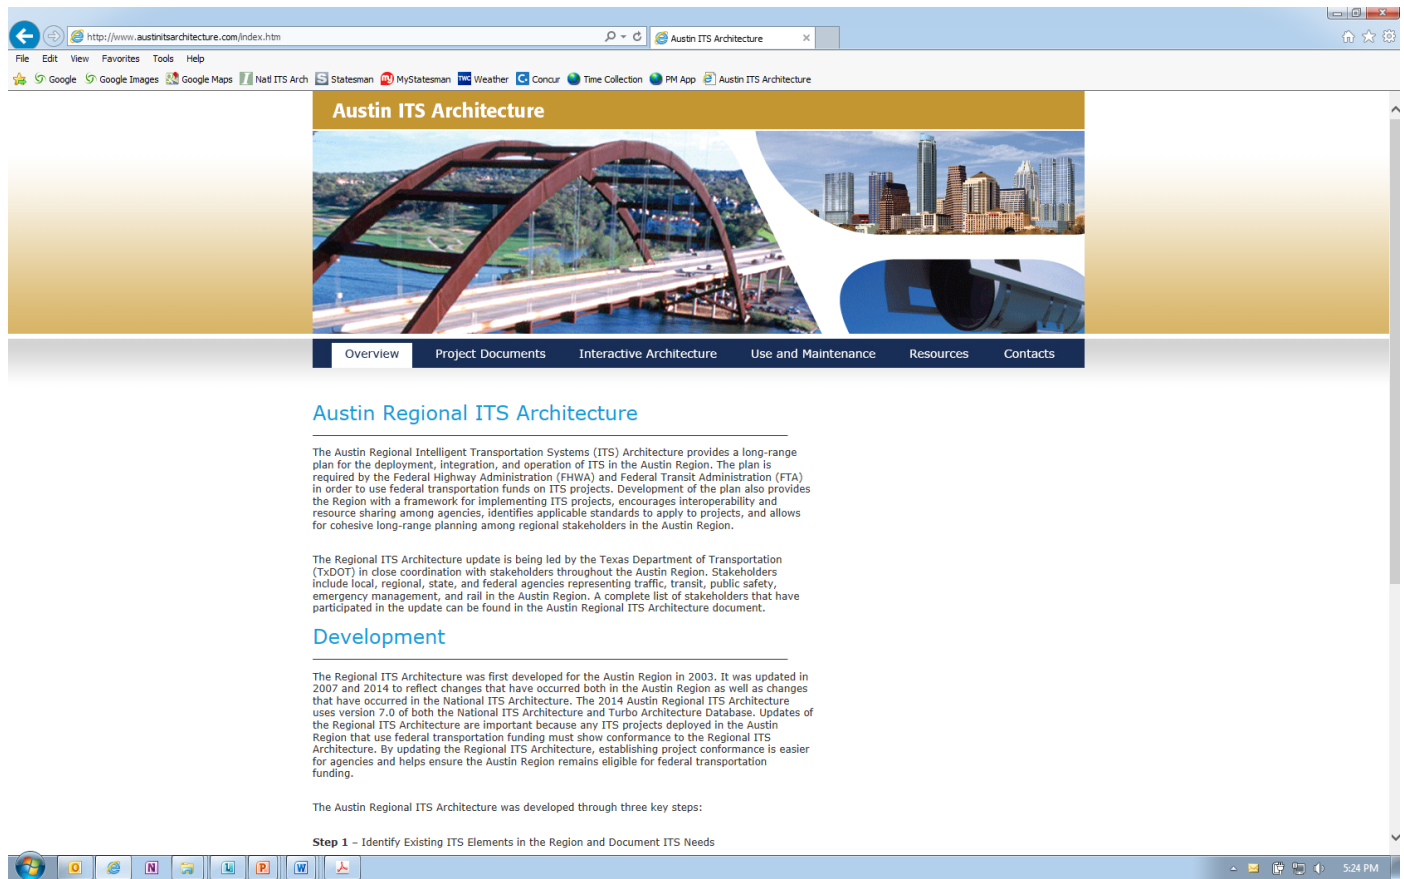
http://www.austinitsarchitecture.com/index.htm

Austin ITS Architecture

File Edit View Favorites Tools Help

Google Google Images Google Maps Natl ITS Arch Statesman MyStatesman Weather Concur Time Collection PM App Austin ITS Architecture

Austin ITS Architecture

Overview Project Documents Interactive Architecture Use and Maintenance Resources Contacts

Austin Regional ITS Architecture

The Austin Regional Intelligent Transportation Systems (ITS) Architecture provides a long-range plan for the deployment, integration, and operation of ITS in the Austin Region. The plan is required by the Federal Highway Administration (FHWA) and Federal Transit Administration (FTA) in order to use federal transportation funds on ITS projects. Development of the plan also provides the Region with a framework for implementing ITS projects, encourages interoperability and resource sharing among agencies, identifies applicable standards to apply to projects, and allows for cohesive long-range planning among regional stakeholders in the Austin Region.

The Regional ITS Architecture update is being led by the Texas Department of Transportation (TxDOT) in close coordination with stakeholders throughout the Austin Region. Stakeholders include local, regional, state, and federal agencies representing traffic, transit, public safety, emergency management, and rail in the Austin Region. A complete list of stakeholders that have participated in the update can be found in the Austin Regional ITS Architecture document.

Development

The Regional ITS Architecture was first developed for the Austin Region in 2003. It was updated in 2007 and 2014 to reflect changes that have occurred both in the Austin Region as well as changes that have occurred in the National ITS Architecture. The 2014 Austin Regional ITS Architecture uses version 7.0 of both the National ITS Architecture and Turbo Architecture Database. Updates of the Regional ITS Architecture are important because any ITS projects deployed in the Austin Region that use federal transportation funding must show conformance to the Regional ITS Architecture. By updating the Regional ITS Architecture, establishing project conformance is easier for agencies and helps ensure the Austin Region remains eligible for federal transportation funding.

The Austin Regional ITS Architecture was developed through three key steps:

Step 1 – Identify Existing ITS Elements in the Region and Document ITS Needs

5:24 PM